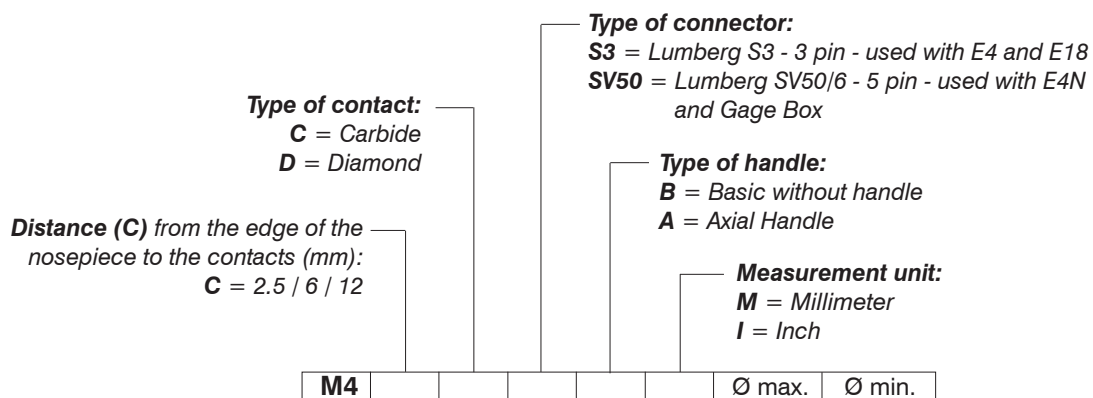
**Type of connector:**
**S3** = Lumberg S3 - 3 pin - used with E4 and E18
**SV50** = Lumberg SV50/6 - 5 pin - used with E4N and Gage Box

**Type of contact:**
**C** = Carbide
**D** = Diamond

**Type of handle:**
**B** = Basic without handle
**A** = Axial Handle

**Distance (C)** from the edge of the nosepiece to the contacts (mm):
**C** = 2.5 / 6 / 12

**Measurement unit:**
**M** = Millimeter
**I** = Inch

| M4 | | | | | | Ø max. | Ø min. |
|---|---|---|---|---|---|---|---|